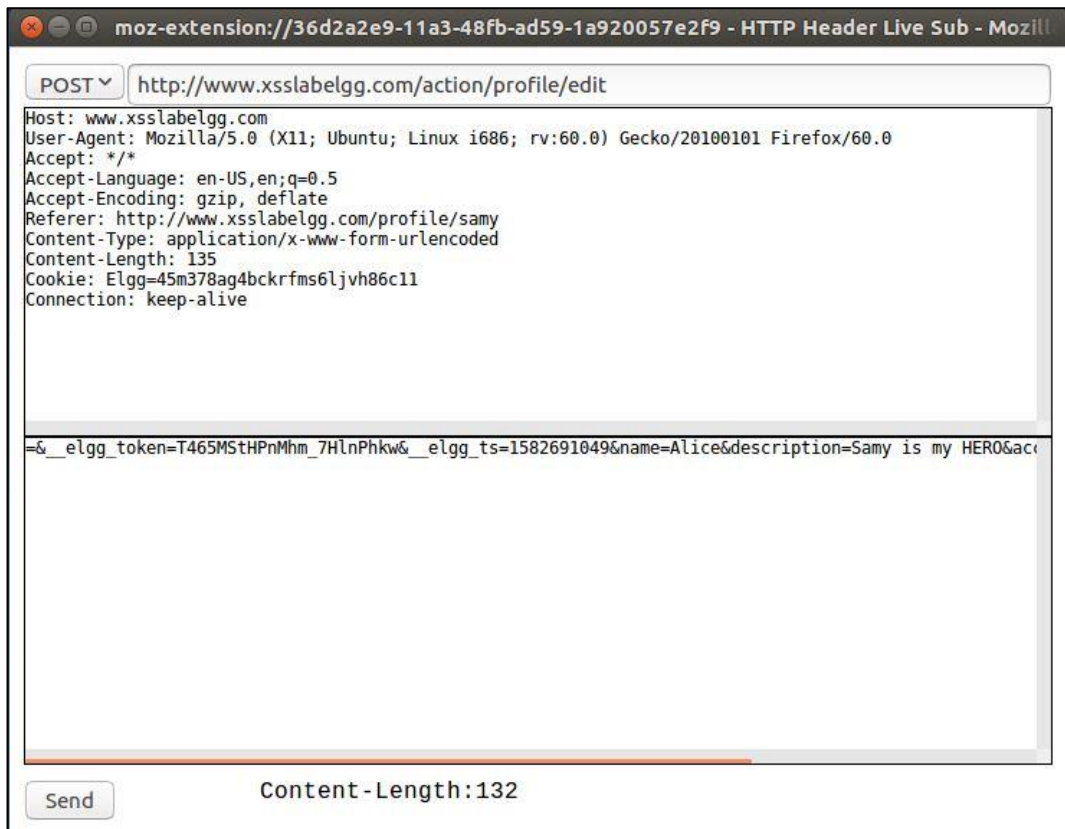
moz-extension://36d2a2e9-11a3-48fb-ad59-1a920057e2f9 - HTTP Header Live Sub - Mozill

POST

http://www.xsslabelgg.com/action/profile/edit

Host: www.xsslabelgg.com
User-Agent: Mozilla/5.0 (X11; Ubuntu; Linux i686; rv:60.0) Gecko/20100101 Firefox/60.0
Accept: */*
Accept-Language: en-US,en;q=0.5
Accept-Encoding: gzip, deflate
Referer: http://www.xsslabelgg.com/profile/samy
Content-Type: application/x-www-form-urlencoded
Content-Length: 135
Cookie: Elgg=45m378ag4bckrfms6ljvh86c11
Connection: keep-alive

=&__elgg_token=T465MStHPnMhm_7HlnPhkw&__elgg_ts=1582691049&name=Alice&description=Samy is my HERO&ac

Send

Content-Length:132